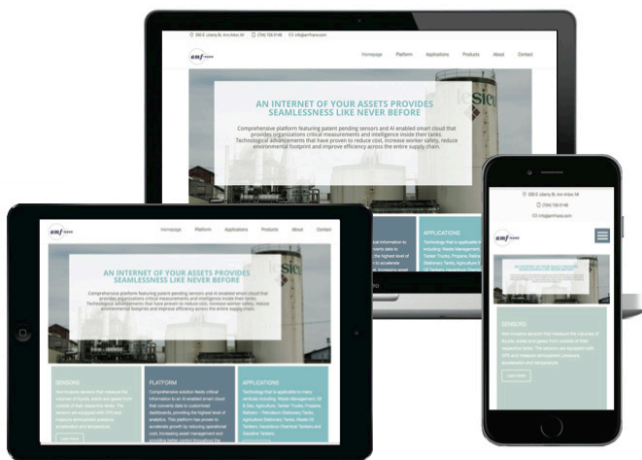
Homepage Platform Applications Products About Contact

AN INTERNET OF YOUR ASSETS PROVIDES SEAMLESSNESS LIKE NEVER BEFORE

Comprehensive platform featuring patent pending sensors and AI enabled smart cloud that provides organizations critical measurements and intelligence inside their tanks. Technological advancements that have proven to reduce cost, increase worker safety, reduce environmental footprint and improve efficiency across the entire supply chain.

APPLICATIONS

Homepage Platform Applications Products About Contact

AN INTERNET OF YOUR ASSETS PROVIDES SEAMLESSNESS LIKE NEVER BEFORE

SENSORS

PLATFORM

APPLICATIONS

SENSORS

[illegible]